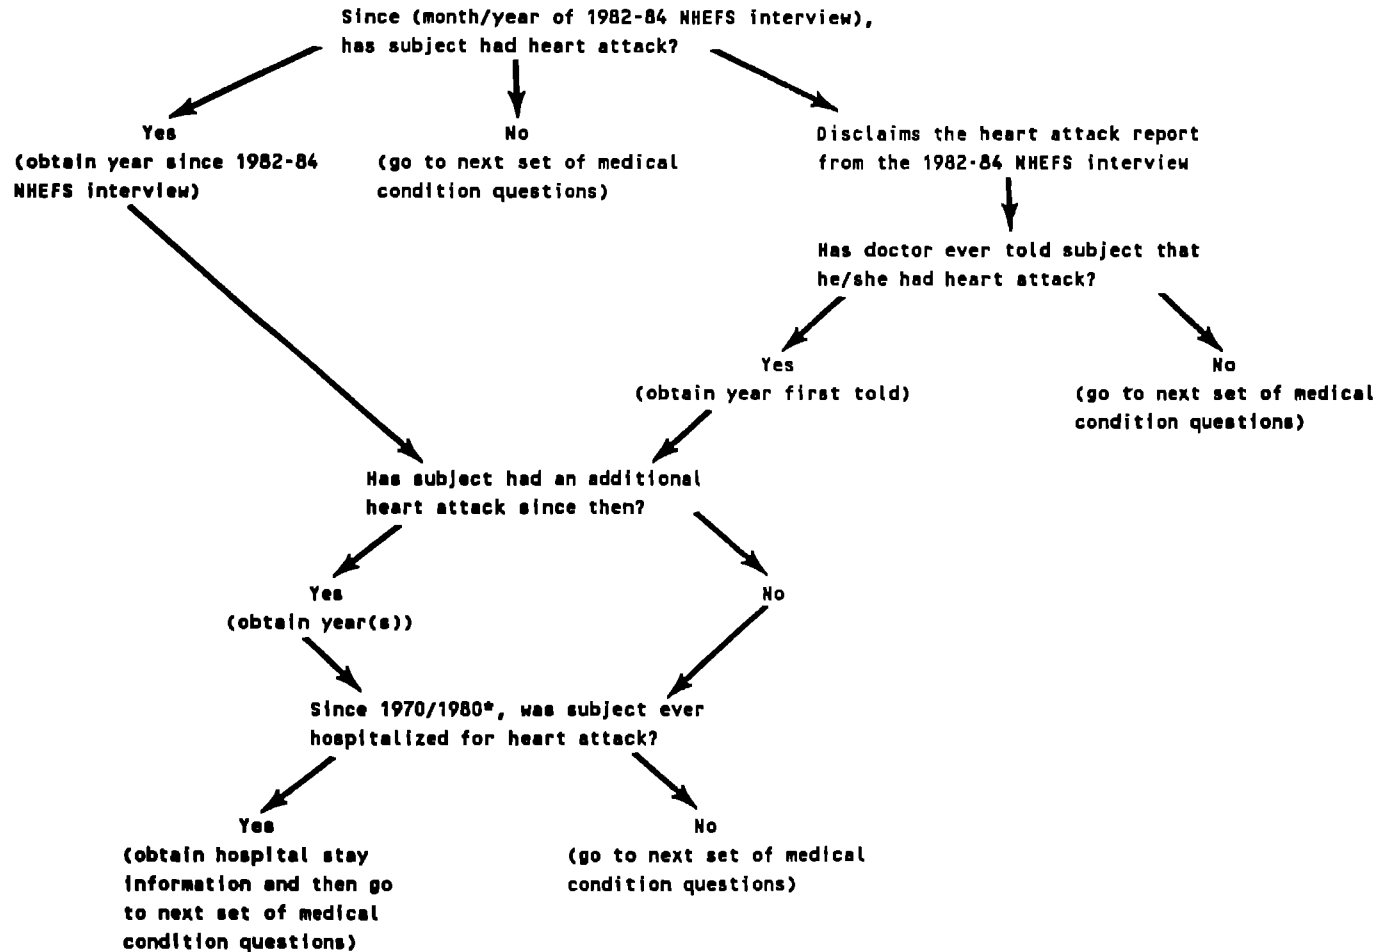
Since (month/year of 1982-84 NHEFS interview), has subject had heart attack?

Yes
(obtain year since 1982-84 NHEFS interview)

No
(go to next set of medical condition questions)

Disclaims the heart attack report from the 1982-84 NHEFS interview

Has doctor ever told subject that he/she had heart attack?

Yes
(obtain year first told)

No
(go to next set of medical condition questions)

Has subject had an additional heart attack since then?

Yes
(obtain year(s))

No

Since 1970/1980*, was subject ever hospitalized for heart attack?

Yes
(obtain hospital stay information and then go to next set of medical condition questions)

No
(go to next set of medical condition questions)